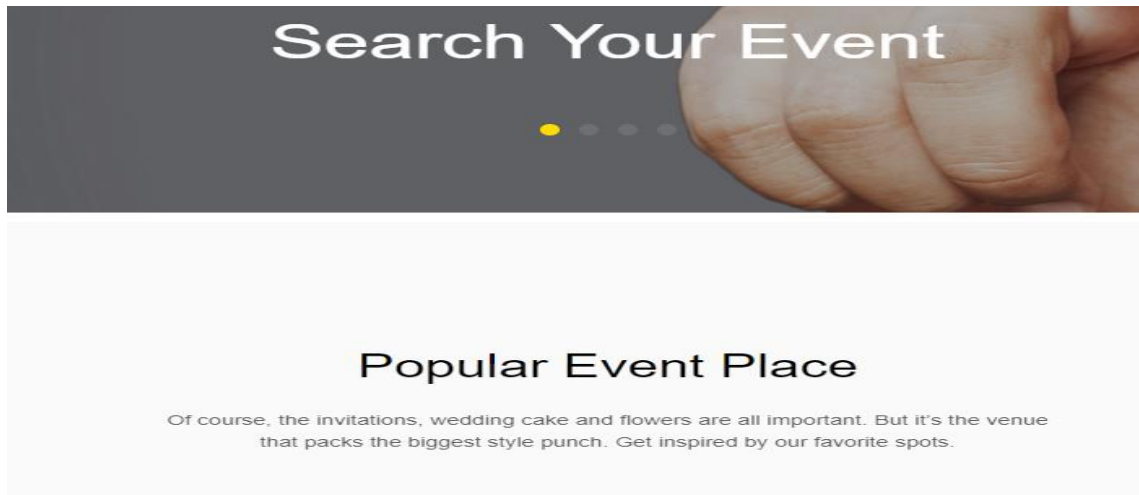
Search Your Event

Popular Event Place

Of course, the invitations, wedding cake and flowers are all important. But it's the venue that packs the biggest style punch. Get inspired by our favorite spots.